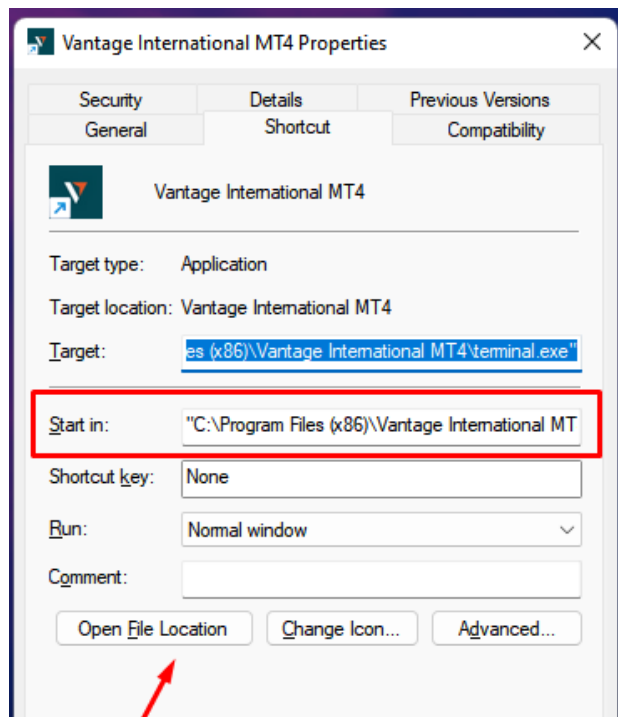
Vantage International MT4 Properties

Security
Details
Previous Versions
General
Shortcut
Compatibility

Vantage International MT4

Target type: Application

Target location: Vantage International MT4

Target: es (x86)\Vantage International MT4\terminal.exe"

Start in: "C:\Program Files (x86)\Vantage International MT

Shortcut key: None

Run: Normal window

Comment:

Open File Location
Change Icon...
Advanced...